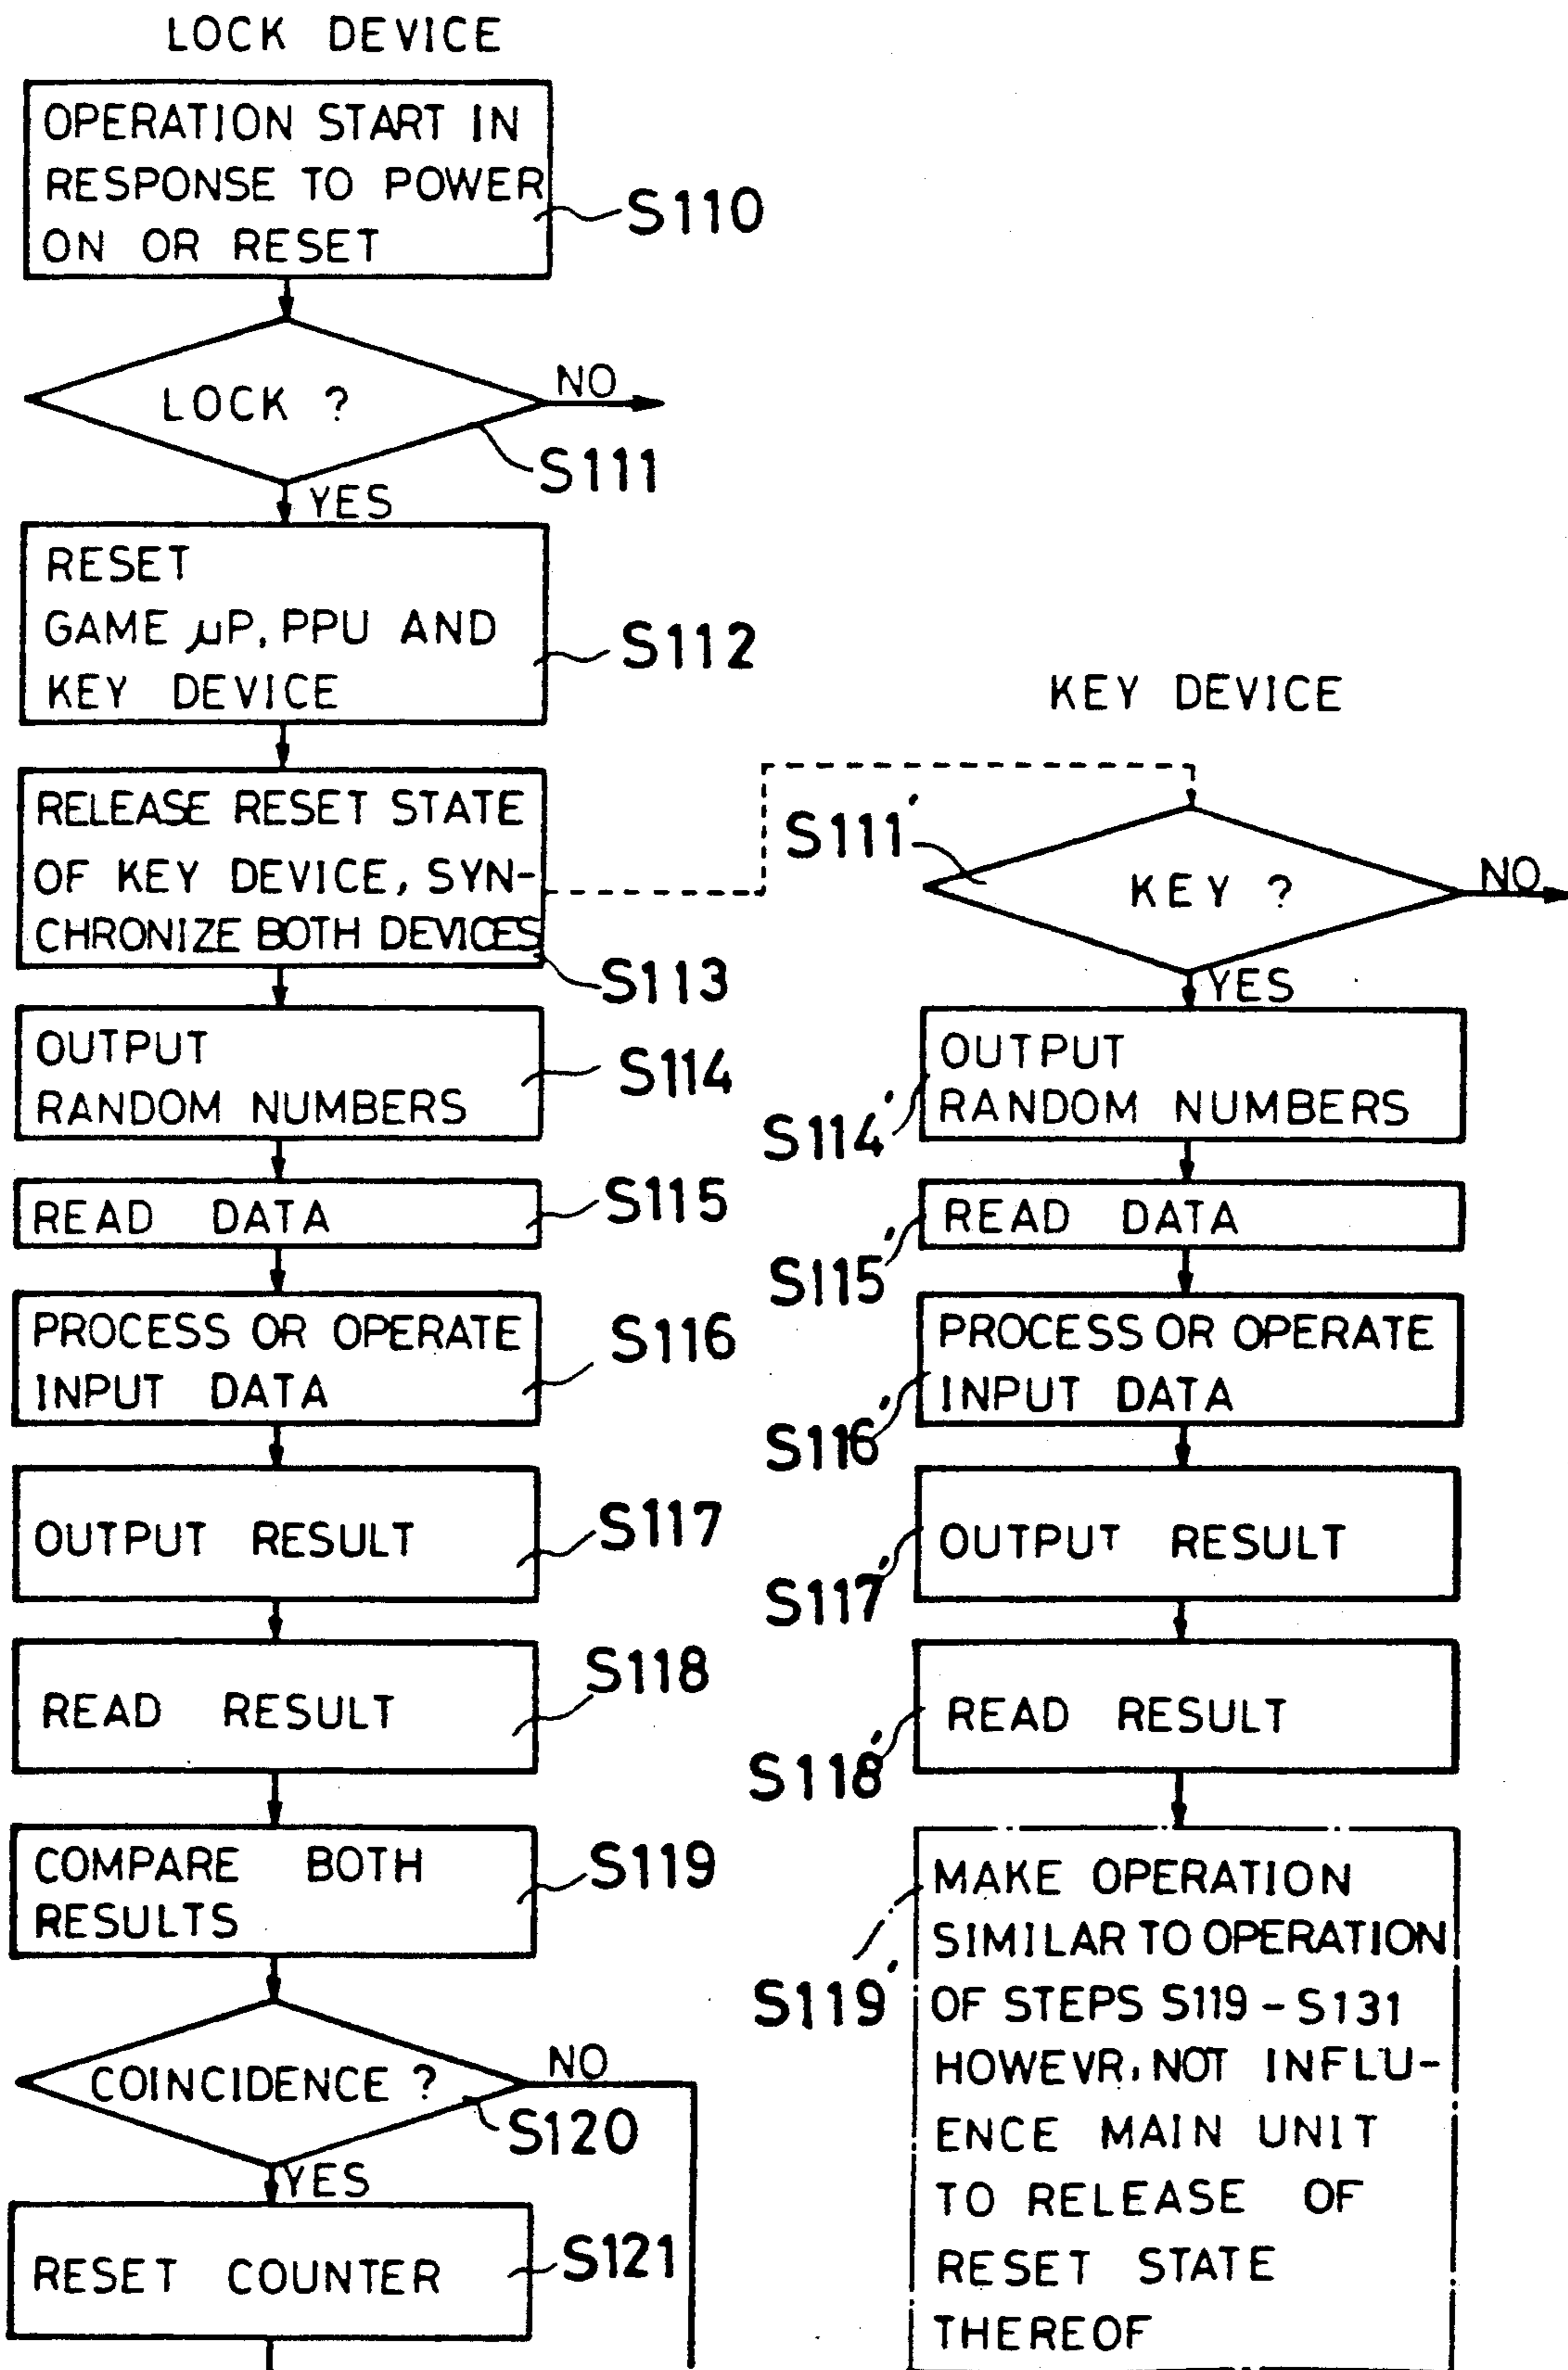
LOCK DEVICE

OPERATION START IN RESPONSE TO POWER ON OR RESET

S110

LOCK ?

NO

S111

YES

RESET GAME $\mu$P, PPU AND KEY DEVICE

S112

KEY DEVICE

RELEASE RESET STATE OF KEY DEVICE, SYNCHRONIZE BOTH DEVICES

S113

S111'

KEY ?

NO

YES

OUTPUT RANDOM NUMBERS

S114

S114'

OUTPUT RANDOM NUMBERS

READ DATA

S115

S115'

READ DATA

PROCESS OR OPERATE INPUT DATA

S116

S116'

PROCESS OR OPERATE INPUT DATA

OUTPUT RESULT

S117

S117'

OUTPUT RESULT

READ RESULT

S118

S118'

READ RESULT

COMPARE BOTH RESULTS

S119

S119'

MAKE OPERATION SIMILAR TO OPERATION OF STEPS S119 - S131 HOWEVR, NOT INFLUENCE MAIN UNIT TO RELEASE OF RESET STATE THEREOF

COINCIDENCE ?

NO

S120

YES

RESET COUNTER

S121